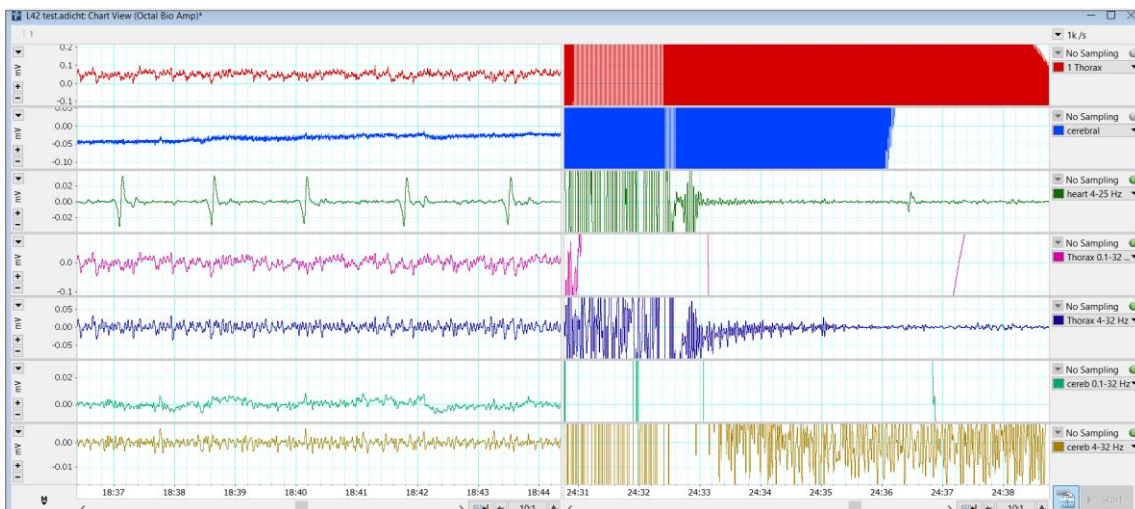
L42 test.adicht: Chart View (Octal Bio Amp)*

1

1k /s

mV
0.2
0.1
0.0
-0.1

No Sampling
1 Thorax

mV
0.05
0.00
-0.05
-0.10

No Sampling
cerebral

mV
0.02
0.00
-0.02

No Sampling
heart 4-25 Hz

mV
0.0
-0.1

No Sampling
Thorax 0.1-32

mV
0.05
0.00
-0.05

No Sampling
Thorax 4-32 Hz

mV
0.02
0.00

No Sampling
cereb 0.1-32 Hz

mV
0.00
-0.01

No Sampling
cereb 4-32 Hz

18:37 18:38 18:39 18:40 18:41 18:42 18:43 18:44 24:31 24:32 24:33 24:34 24:35 24:36 24:37 24:38

10:1
10:1

Start